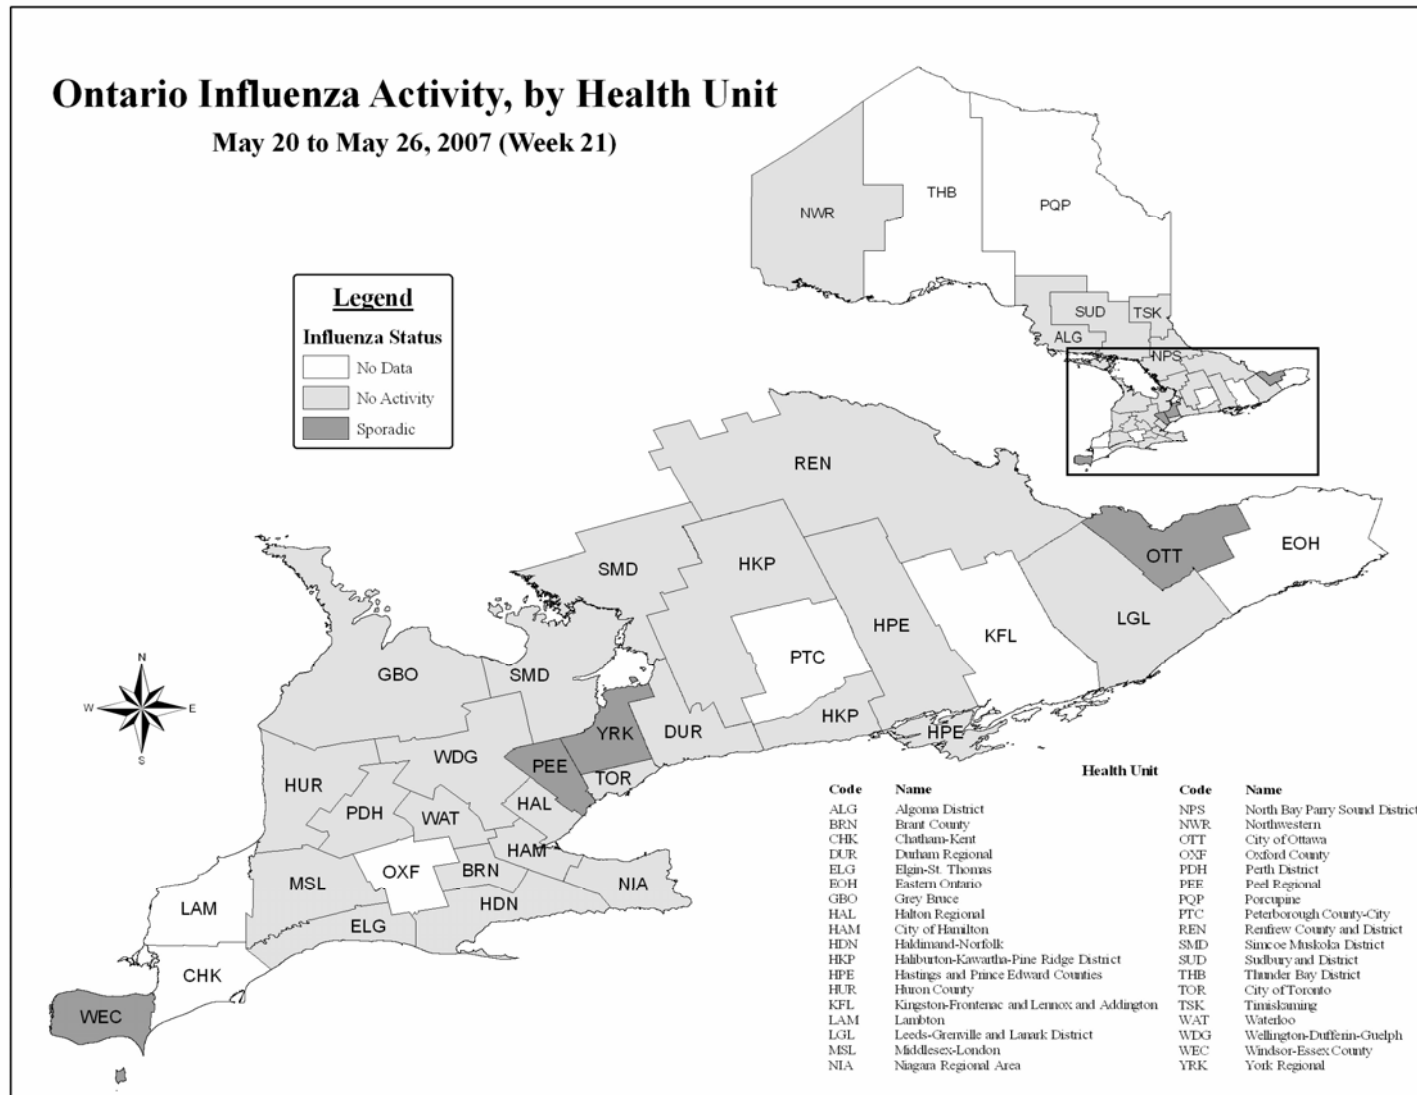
Ontario Influenza Activity, by Health Unit

May 20 to May 26, 2007 (Week 21)

Legend

Influenza Status

No Data

No Activity

Sporadic

NWR THB PQP SUD TSK ALG NPS

REN EOH OTT SMD HKP HPE KFL LGL PTC GBO SMD HKP HPE DUR YRK WDG PEE TOR HUR PDH WAT HAL HAM OXF BRN NIA MSL LAM ELG HDN CHK WEC

N W E S

Health Unit

| Code | Name | Code | Name |
|---|---|---|---|
| ALG | Algoma District | NPS | North Bay Parry Sound District |
| BRN | Brant County | NWR | Northwestern |
| CHK | Chatham-Kent | OTT | City of Ottawa |
| DUR | Durham Regional | OXF | Oxford County |
| ELG | Elgin-St. Thomas | PDH | Perth District |
| EOH | Eastern Ontario | PEE | Peel Regional |
| GBO | Grey Bruce | PQP | Porcupine |
| HAL | Halton Regional | PTC | Peterborough County-City |
| HAM | City of Hamilton | REN | Renfrew County and District |
| HDN | Haldimand-Norfolk | SMD | Simcoe Muskoka District |
| HKP | Haliburton-Kawartha-Pine Ridge District | SUD | Sudbury and District |
| HPE | Hastings and Prince Edward Counties | THB | Thunder Bay District |
| HUR | Huron County | TOR | City of Toronto |
| KFL | Kingston-Frontenac and Lennox and Addington | TSK | Timiskaming |
| LAM | Lambton | WAT | Waterloo |
| LGL | Leeds-Grenville and Lanark District | WDG | Wellington-Dufferin-Guelph |
| MSL | Middlesex-London | WEC | Windsor-Essex County |
| NIA | Niagara Regional Area | YRK | York Regional |